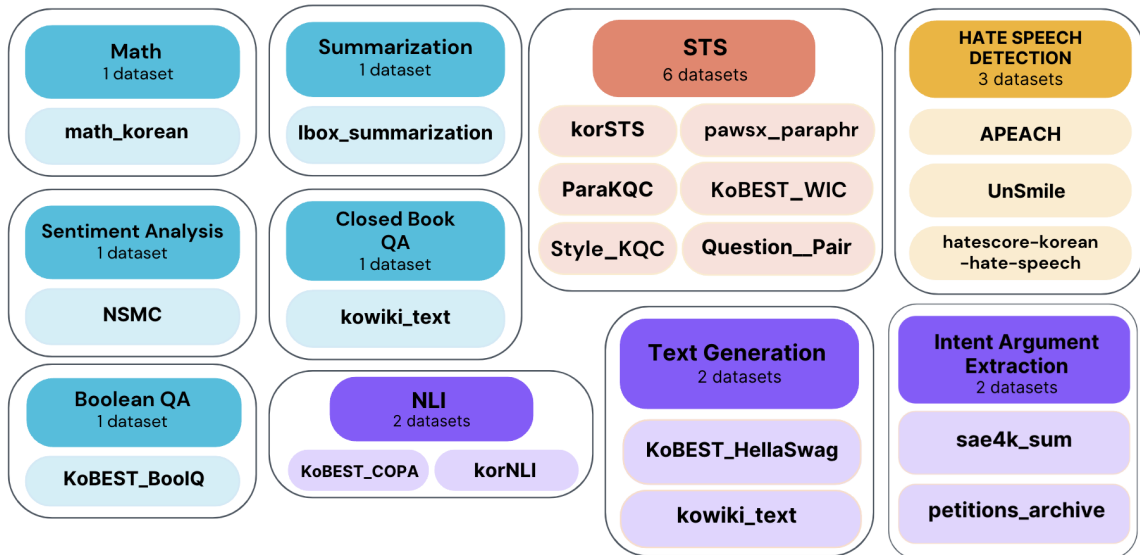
Math
1 dataset
math_korean

Sentiment Analysis
1 dataset
NSMC

Boolean QA
1 dataset
KoBEST_BoolQ

Summarization
1 dataset
lbox_summarization

Closed Book QA
1 dataset
kowiki_text

NLI
2 datasets
KoBEST_COPA
korNLI

STS
6 datasets
korSTS
pawsx_paraphr
ParaKQC
KoBEST_WIC
Style_KQC
Question_Pair

Text Generation
2 datasets
KoBEST_HellaSwag
kowiki_text

HATE SPEECH DETECTION
3 datasets
APEACH
UnSmile
hatescore-korean-hate-speech

Intent Argument Extraction
2 datasets
sae4k_sum
petitions_archive